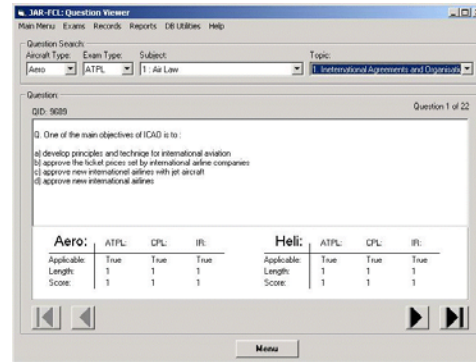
JAR-FCL: Question Viewer

Main Menu Exams Records Reports DB Utilities Help

Question Search
Aircraft Type: Aero
Exam Type: ATPL
Subject: 1 : Air Law
Topic: 1. International Agreements and Organisatio

Question
QID: 9689
Question 1 of 22

Q. One of the main objectives of ICAO is to :

a) develop principles and technique for international aviation
b) approve the ticket prices set by international airline companies
c) approve new international airlines with jet aircraft
d) approve new international airlines

Aero:

| | ATPL: | CPL: | IR: |
|---|---|---|---|
| Applicable: | True | True | True |
| Length: | 1 | 1 | 1 |
| Score: | 1 | 1 | 1 |

Heli:

| | ATPL: | CPL: | IR: |
|---|---|---|---|
| Applicable: | True | True | True |
| Length: | 1 | 1 | 1 |
| Score: | 1 | 1 | 1 |

Menu